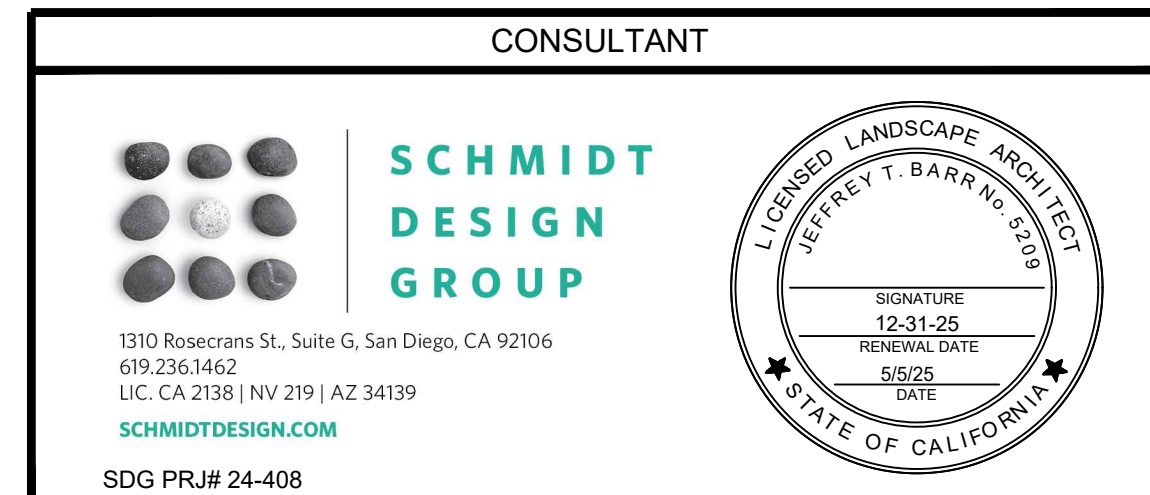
CONSULTANT

SCHMIDT
DESIGN
GROUP

1310 Rosecrans St., Suite G, San Diego, CA 92106
619.236.1462
LIC. CA 2138 | NV 219 | AZ 34139

SCHMIDTDESIGN.COM

SDG PRJ# 24-408

LICENSED LANDSCAPE ARCHITECT
JEFFREY T. BARR No. 5209
SIGNATURE
12-31-25
RENEWAL DATE
5/5/25
DATE
STATE OF CALIFORNIA